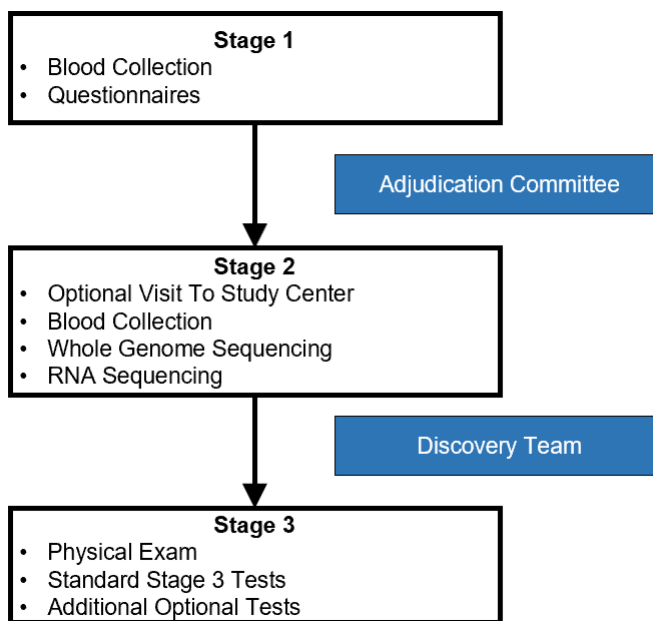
**Stage 1**
- Blood Collection
- Questionnaires

Adjudication Committee

**Stage 2**
- Optional Visit To Study Center
- Blood Collection
- Whole Genome Sequencing
- RNA Sequencing

Discovery Team

**Stage 3**
- Physical Exam
- Standard Stage 3 Tests
- Additional Optional Tests